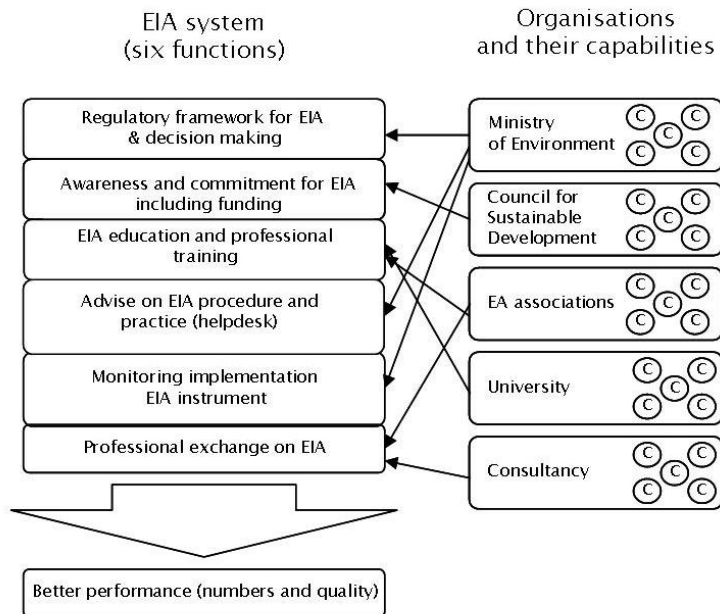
EIA system
(six functions)

Organisations
and their capabilities

Regulatory framework for EIA & decision making

Awareness and commitment for EIA including funding

EIA education and professional training

Advise on EIA procedure and practice (helpdesk)

Monitoring implementation EIA instrument

Professional exchange on EIA

Better performance (numbers and quality)

Ministry of Environment
C C C C C

Council for Sustainable Development
C C C C C

EA associations
C C C C C

University
C C C C C

Consultancy
C C C C C